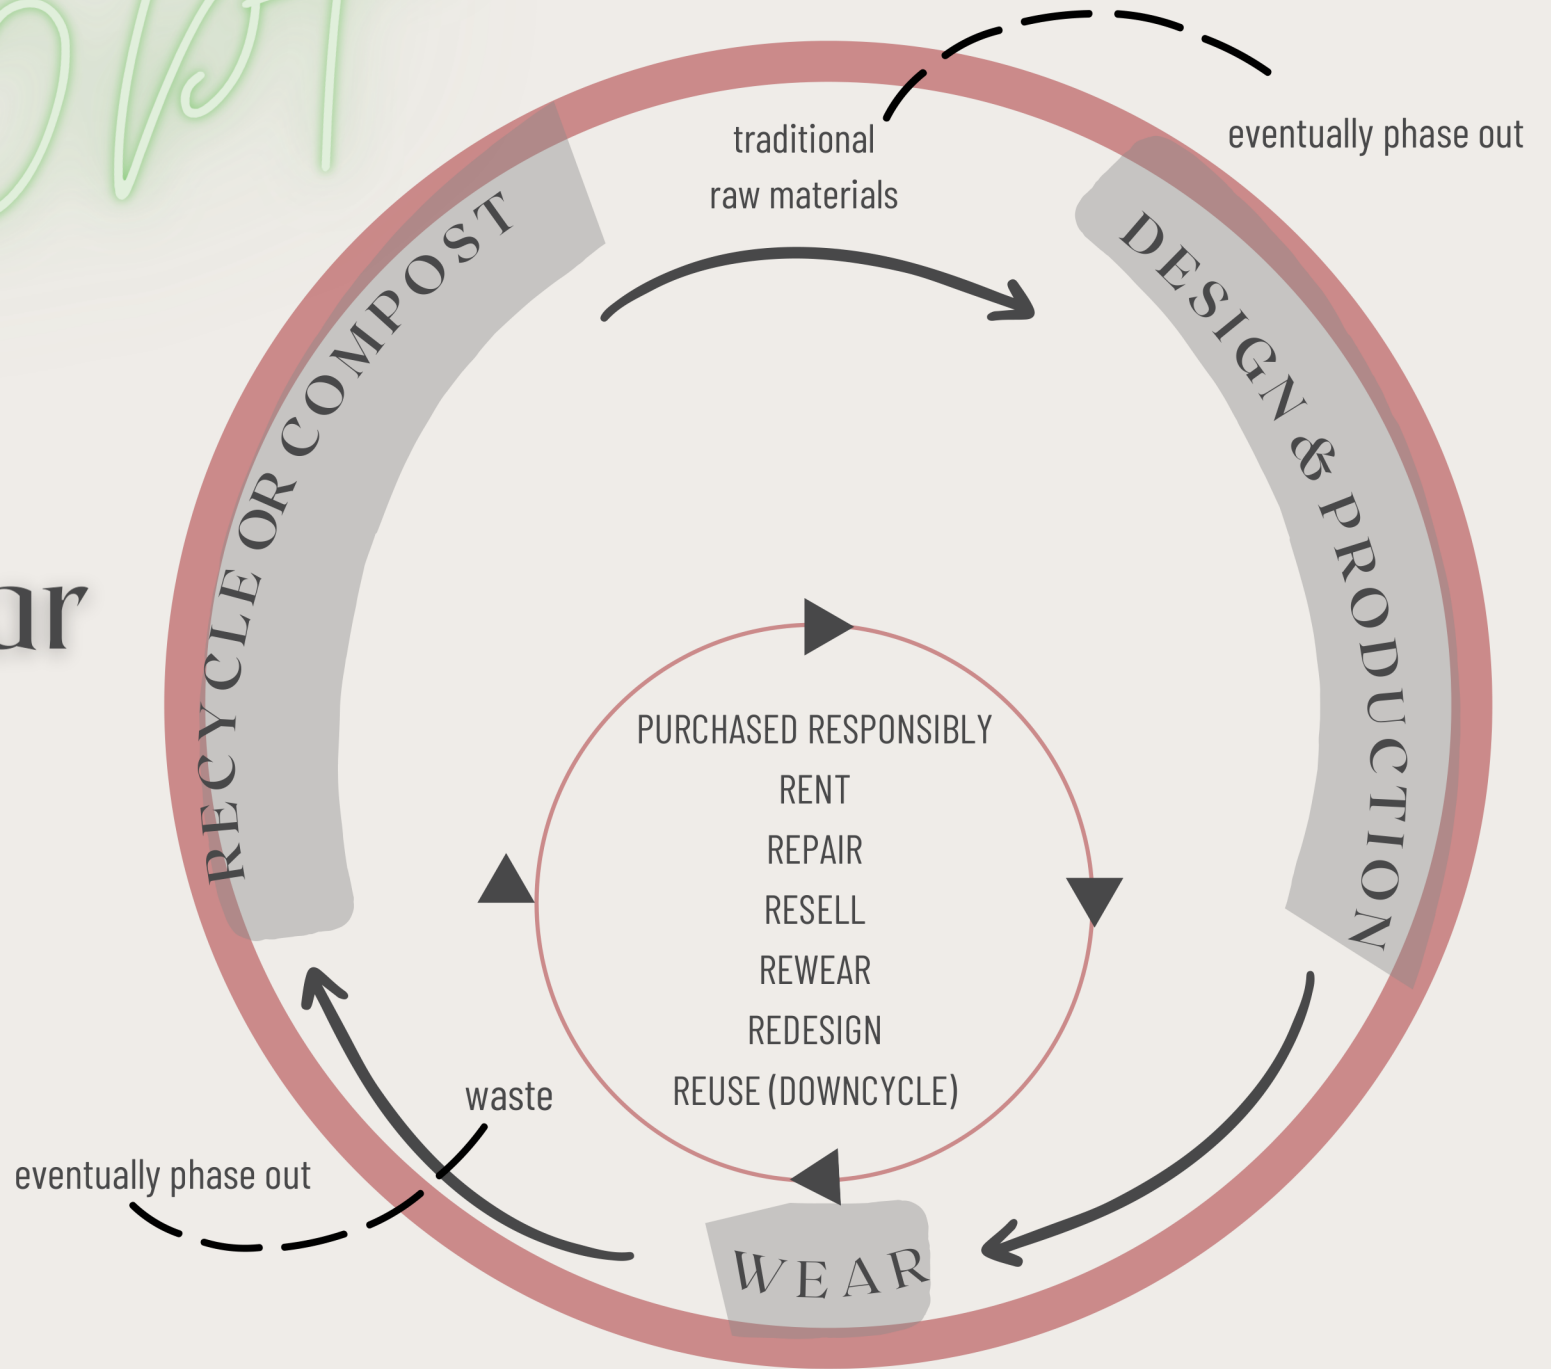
ar

traditional
raw materials

eventually phase out

RECYCLE OR COMPOST

DESIGN & PRODUCTION

PURCHASED RESPONSIBLY
RENT
REPAIR
RESELL
REWEAR
REDESIGN
REUSE (DOWNCYCLE)

waste

eventually phase out

WEAR